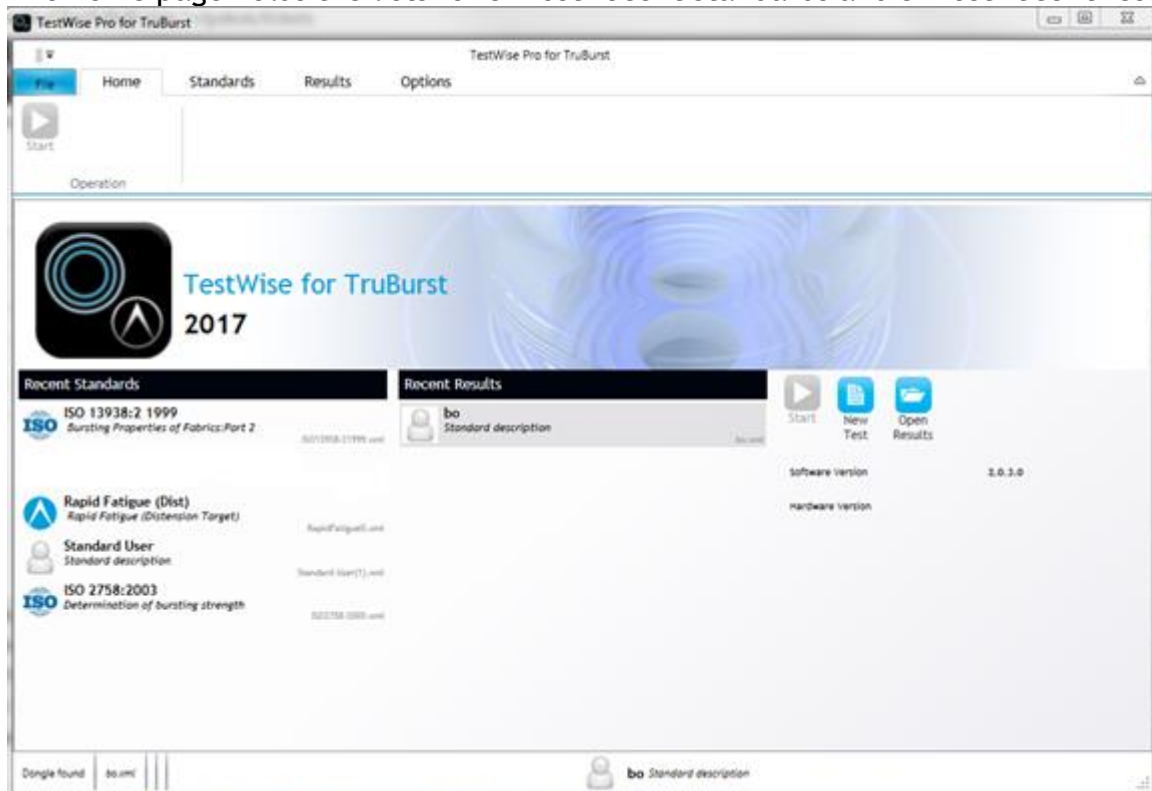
TestWise Pro for TruBurst

TestWise Pro for TruBurst

File Home Standards Results Options

Start

Operation

TestWise for TruBurst
2017

Recent Standards

ISO 13938:2 1999
Bursting Properties of Fabrics:Part 2
ISO13938-2 1999.xml

Rapid Fatigue (Dist)
Rapid Fatigue (Distension Target)
RapidFatigueD.xml

Standard User
Standard description
Standard User(1).xml

ISO 2758:2003
Determination of bursting strength
ISO2758-2003.xml

Recent Results

bo
Standard description
bo.xml

Start New Test Open Results

Software Version 3.0.3.0

Hardware Version

Dongle found bo.xml

bo Standard description